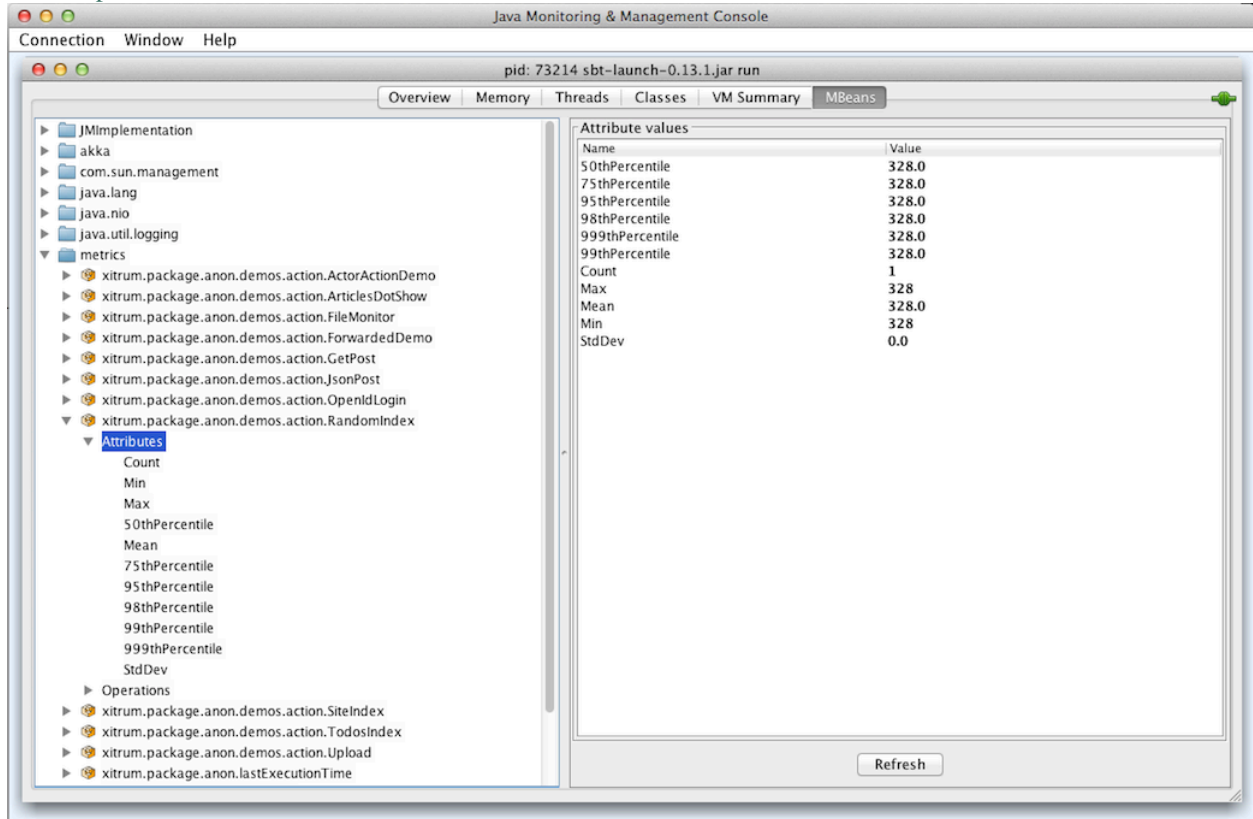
Java Monitoring & Management Console

Connection Window Help

pid: 73214 sbt-launch-0.13.1.jar run

Overview Memory Threads Classes VM Summary MBeans

JMImplementation
akka
com.sun.management
java.lang
java.nio
java.util.logging
metrics
xitrum.package.anon.demos.action.ActorActionDemo
xitrum.package.anon.demos.action.ArticlesDotShow
xitrum.package.anon.demos.action.FileMonitor
xitrum.package.anon.demos.action.ForwardedDemo
xitrum.package.anon.demos.action.GetPost
xitrum.package.anon.demos.action.JsonPost
xitrum.package.anon.demos.action.OpenIdLogin
xitrum.package.anon.demos.action.RandomIndex
Attributes
Count
Min
Max
50thPercentile
Mean
75thPercentile
95thPercentile
98thPercentile
99thPercentile
999thPercentile
StdDev
Operations
xitrum.package.anon.demos.action.SiteIndex
xitrum.package.anon.demos.action.TodosIndex
xitrum.package.anon.demos.action.Upload
xitrum.package.anon.lastExecutionTime

Attribute values

| Name | Value |
|---|---|
| 50thPercentile | 328.0 |
| 75thPercentile | 328.0 |
| 95thPercentile | 328.0 |
| 98thPercentile | 328.0 |
| 999thPercentile | 328.0 |
| 99thPercentile | 328.0 |
| Count | 1 |
| Max | 328 |
| Mean | 328.0 |
| Min | 328 |
| StdDev | 0.0 |

Refresh